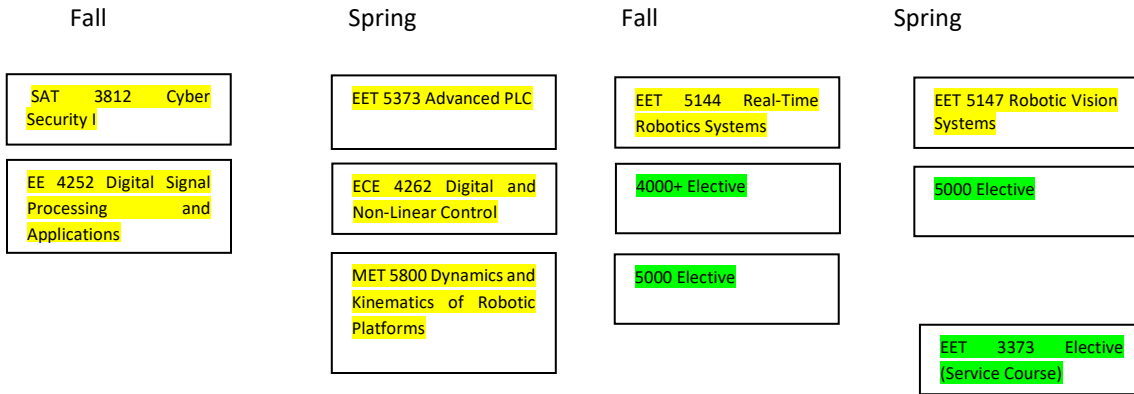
Fall

SAT 3812 Cyber Security I

EE 4252 Digital Signal Processing and Applications

Spring

EET 5373 Advanced PLC

ECE 4262 Digital and Non-Linear Control

MET 5800 Dynamics and Kinematics of Robotic Platforms

Fall

EET 5144 Real-Time Robotics Systems

4000+ Elective

5000 Elective

Spring

EET 5147 Robotic Vision Systems

5000 Elective

EET 3373 Elective (Service Course)